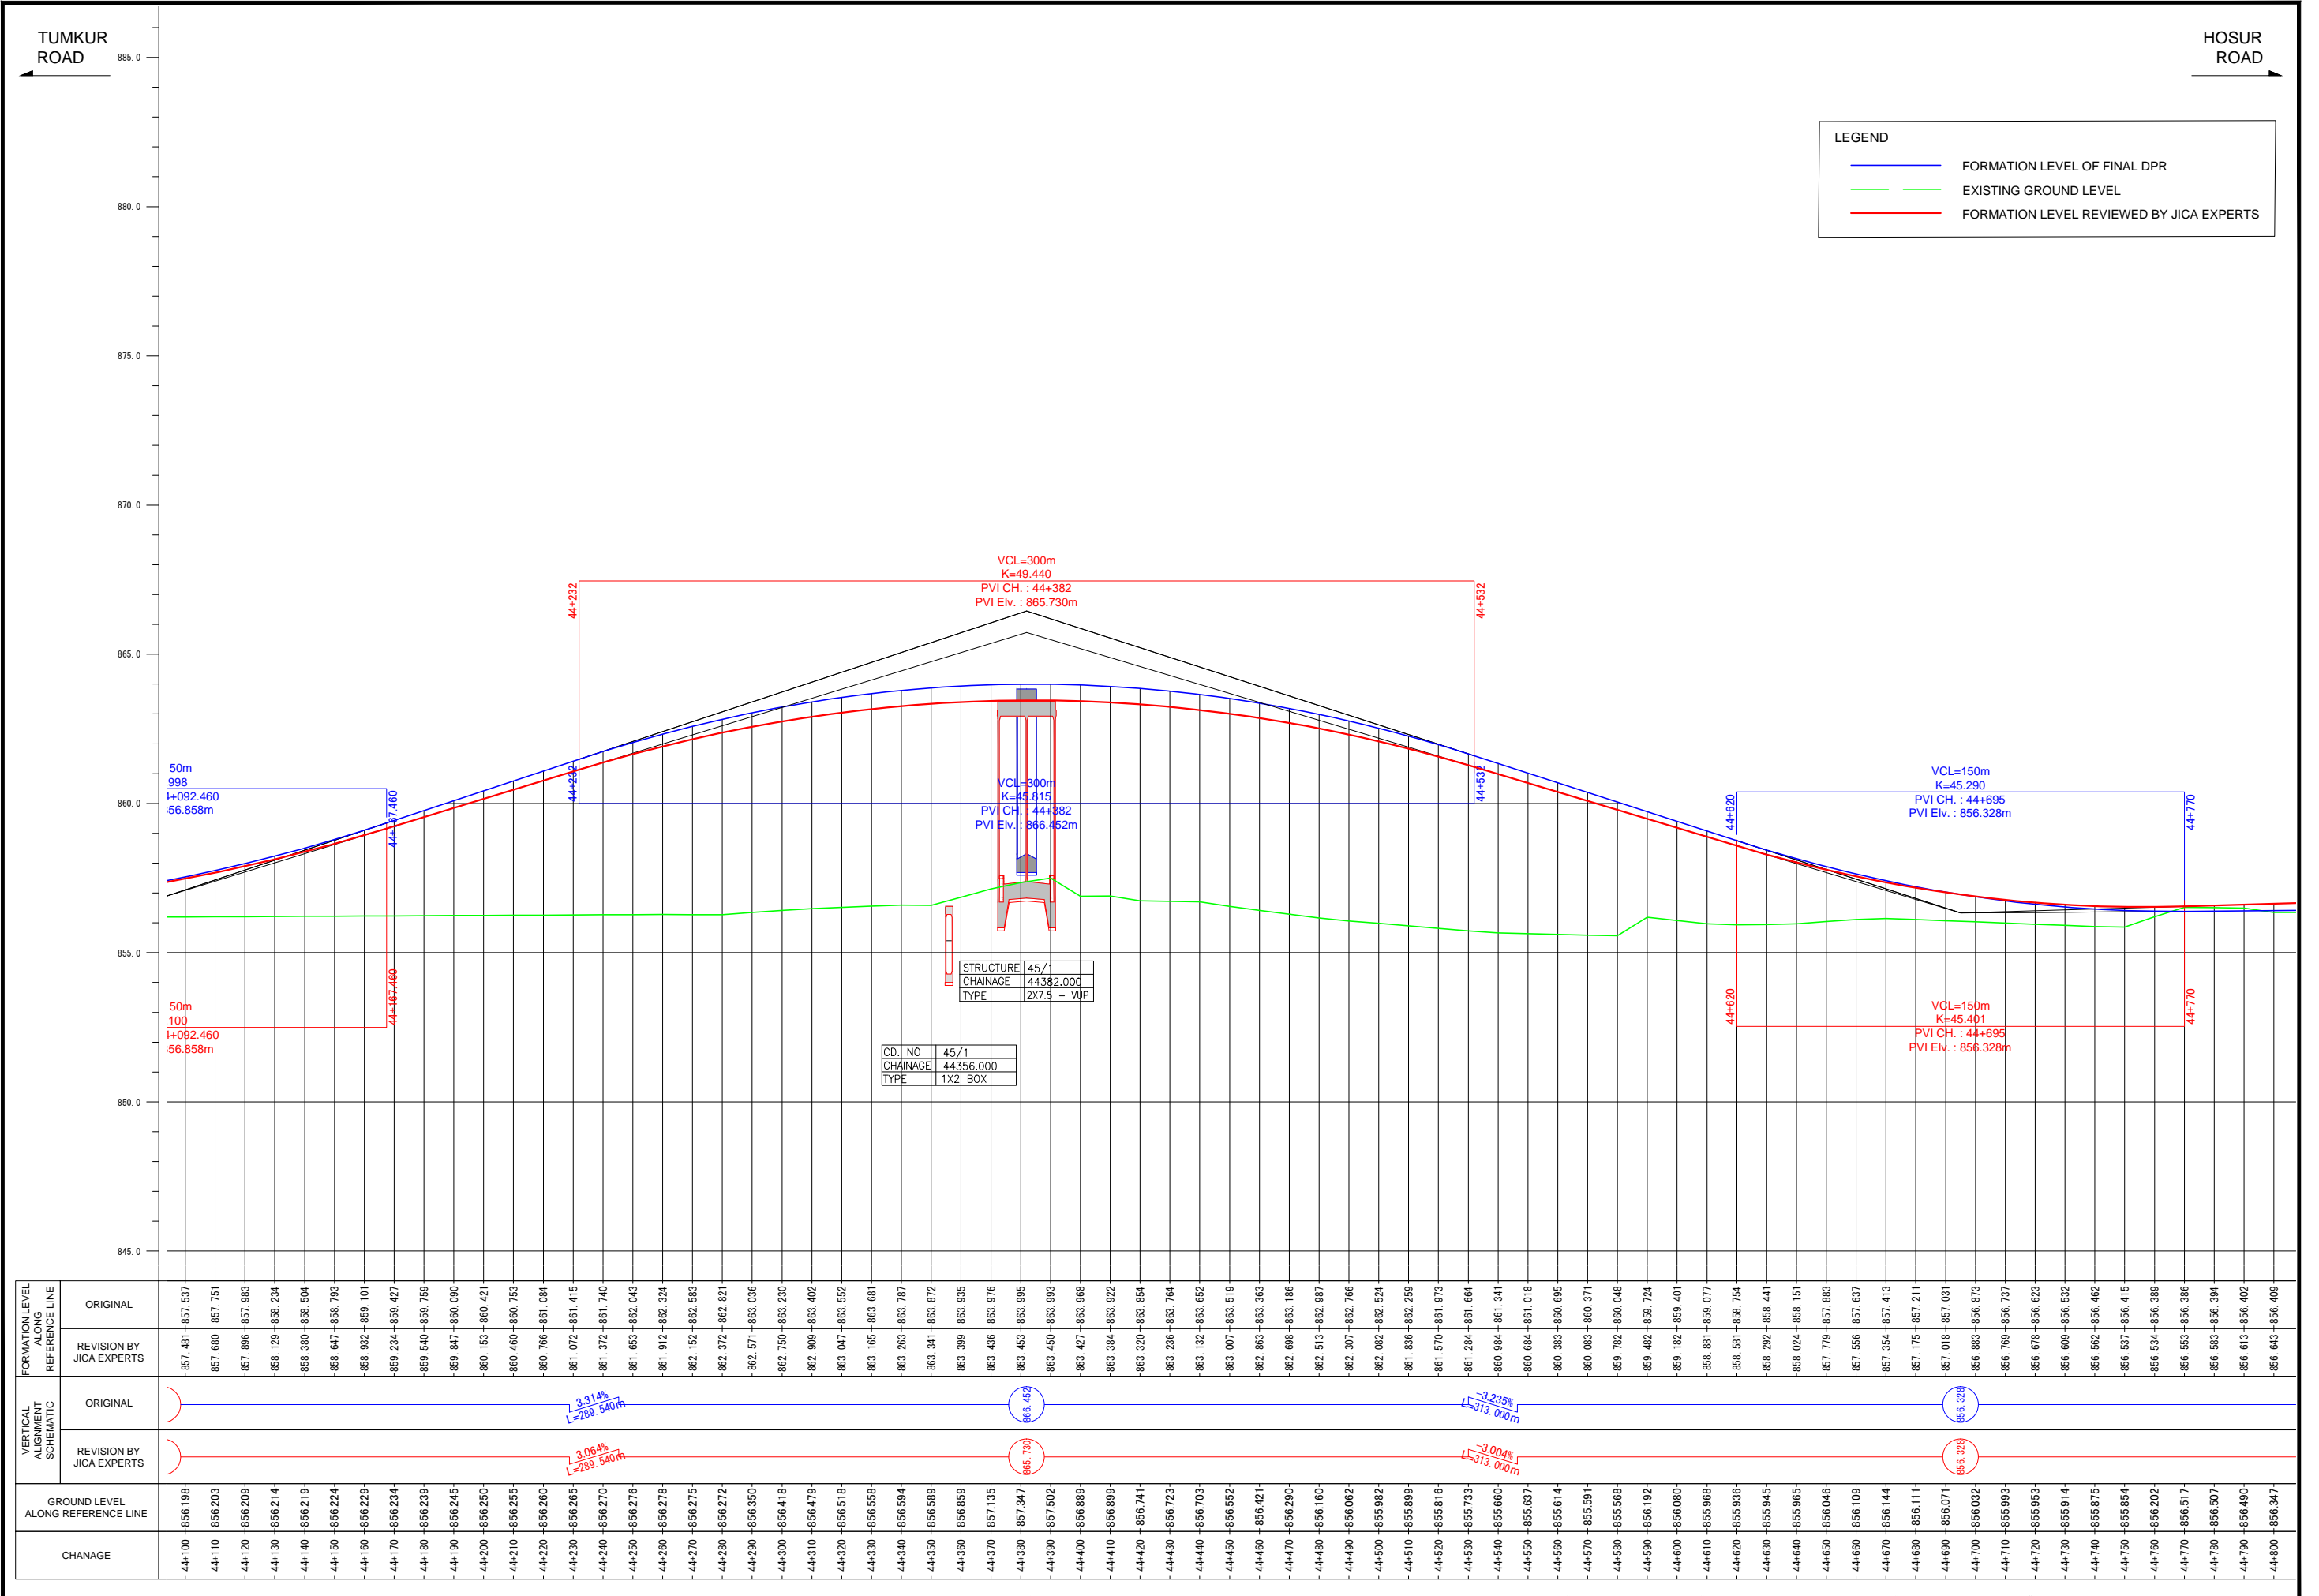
TUMKUR ROAD

HOSUR ROAD

885.0
880.0
875.0
870.0
865.0
860.0
855.0
850.0
845.0

LEGEND
FORMATION LEVEL OF FINAL DPR
EXISTING GROUND LEVEL
FORMATION LEVEL REVIEWED BY JICA EXPERTS

VCL=300m
K=49.440
PVI CH. : 44+382
PVI Elv. : 865.730m

44+232
44+532

150m
998
+092.460
56.858m

44+167.460

VCL=300m
K=45.815
PVI CH. : 44+382
PVI Elv. : 866.452m

VCL=150m
K=45.290
PVI CH. : 44+695
PVI Elv. : 856.328m

44+620
44+770

150m
100
+092.460
56.858m

VCL=150m
K=45.401
PVI CH. : 44+695
PVI Elv. : 856.328m

| STRUCTURE | 45/1 |
|---|---|
| CHAINAGE | 44382.000 |
| TYPE | 2X7.5 - VUP |

| CD. NO | 45/1 |
|---|---|
| CHAINAGE | 44356.000 |
| TYPE | 1X2 BOX |

FORMATION LEVEL ALONG REFERENCE LINE
ORIGINAL: 857.537 857.751 857.983 858.234 858.504 858.793 859.101 859.427 859.759 860.090 860.421 860.753 861.084 861.415 861.740 862.043 862.324 862.583 862.821 863.036 863.230 863.402 863.552 863.681 863.787 863.872 863.935 863.976 863.995 863.993 863.968 863.922 863.854 863.764 863.652 863.519 863.363 863.186 862.987 862.766 862.524 862.259 861.973 861.664 861.341 861.018 860.695 860.371 860.048 859.724 859.401 859.077 858.754 858.441 858.151 857.883 857.637 857.413 857.211 857.031 856.873 856.737 856.623 856.532 856.462 856.415 856.389 856.386 856.394 856.402 856.409
REVISION BY JICA EXPERTS: 857.481 857.680 857.896 858.129 858.380 858.647 858.932 859.234 859.540 859.847 860.153 860.460 860.766 861.072 861.372 861.653 861.912 862.152 862.372 862.571 862.750 862.909 863.047 863.165 863.263 863.341 863.399 863.436 863.453 863.450 863.427 863.384 863.320 863.236 863.132 863.007 862.863 862.698 862.513 862.307 862.082 861.836 861.570 861.284 860.984 860.684 860.383 860.083 859.782 859.482 859.182 858.881 858.581 858.292 858.024 857.779 857.556 857.354 857.175 857.018 856.883 856.769 856.678 856.609 856.562 856.537 856.534 856.553 856.583 856.613 856.643

VERTICAL ALIGNMENT SCHEMATIC
ORIGINAL: 3.314% L=289.540m 866.452 -3.235% L=313.000m 856.328
REVISION BY JICA EXPERTS: 3.064% L=289.540m 865.730 -3.004% L=313.000m 856.328

GROUND LEVEL ALONG REFERENCE LINE: 856.198 856.203 856.209 856.214 856.219 856.224 856.229 856.234 856.239 856.245 856.250 856.255 856.260 856.265 856.270 856.276 856.278 856.275 856.272 856.350 856.418 856.479 856.518 856.558 856.594 856.589 856.859 857.135 857.347 857.502 856.889 856.899 856.741 856.723 856.703 856.552 856.421 856.290 856.160 856.062 855.982 855.899 855.816 855.733 855.660 855.637 855.614 855.591 855.568 856.192 856.080 855.968 855.936 855.945 855.965 856.046 856.109 856.144 856.111 856.071 856.032 855.993 855.953 855.914 855.875 855.854 856.202 856.517 856.507 856.490 856.347

CHANAGE: 44+100 44+110 44+120 44+130 44+140 44+150 44+160 44+170 44+180 44+190 44+200 44+210 44+220 44+230 44+240 44+250 44+260 44+270 44+280 44+290 44+300 44+310 44+320 44+330 44+340 44+350 44+360 44+370 44+380 44+390 44+400 44+410 44+420 44+430 44+440 44+450 44+460 44+470 44+480 44+490 44+500 44+510 44+520 44+530 44+540 44+550 44+560 44+570 44+580 44+590 44+600 44+610 44+620 44+630 44+640 44+650 44+660 44+670 44+680 44+690 44+700 44+710 44+720 44+730 44+740 44+750 44+760 44+770 44+780 44+790 44+800